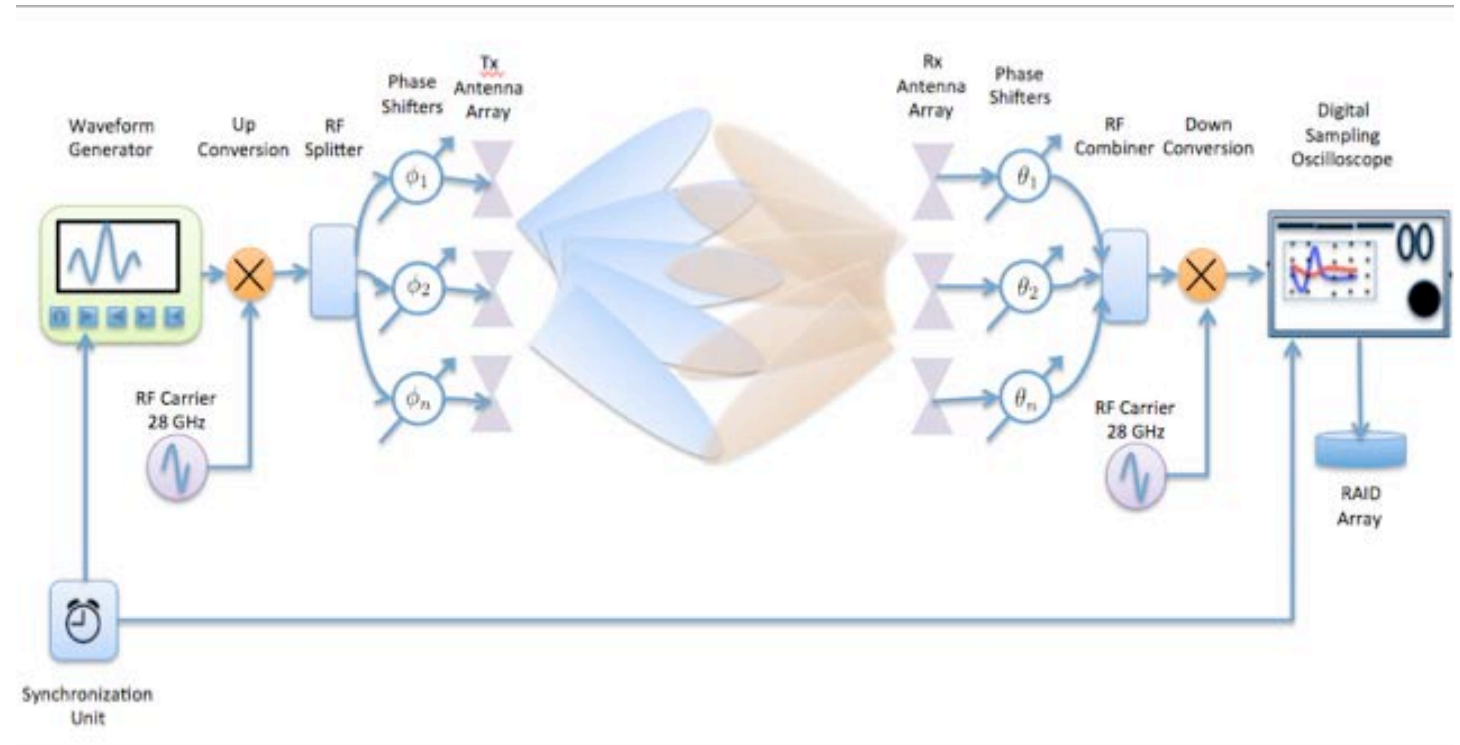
Waveform Generator

Up Conversion

RF Splitter

Phase Shifters

Tx Antenna Array

$\phi_1$

$\phi_2$

$\phi_n$

RF Carrier 28 GHz

Rx Antenna Array

Phase Shifters

$\theta_1$

$\theta_2$

$\theta_n$

RF Combiner

Down Conversion

Digital Sampling Oscilloscope

RF Carrier 28 GHz

RAID Array

Synchronization Unit